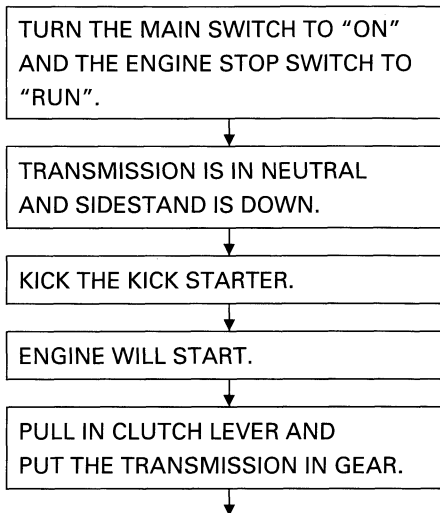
TURN THE MAIN SWITCH TO “ON” AND THE ENGINE STOP SWITCH TO “RUN”.

TRANSMISSION IS IN NEUTRAL AND SIDESTAND IS DOWN.

KICK THE KICK STARTER.

ENGINE WILL START.

PULL IN CLUTCH LEVER AND PUT THE TRANSMISSION IN GEAR.